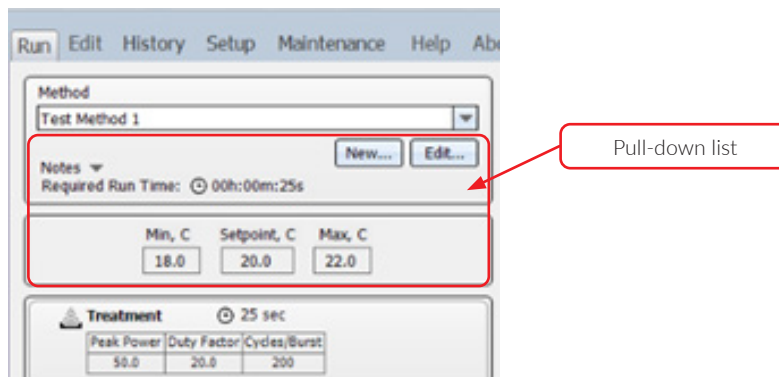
Run Edit History Setup Maintenance Help Ab

Method
Test Method 1

New... Edit...

Notes
Required Run Time: 00h:00m:25s

Pull-down list

Min, C Setpoint, C Max, C
18.0 20.0 22.0

Treatment 25 sec

| Peak Power | Duty Factor | Cycles/Burst |
|---|---|---|
| 50.0 | 20.0 | 200 |